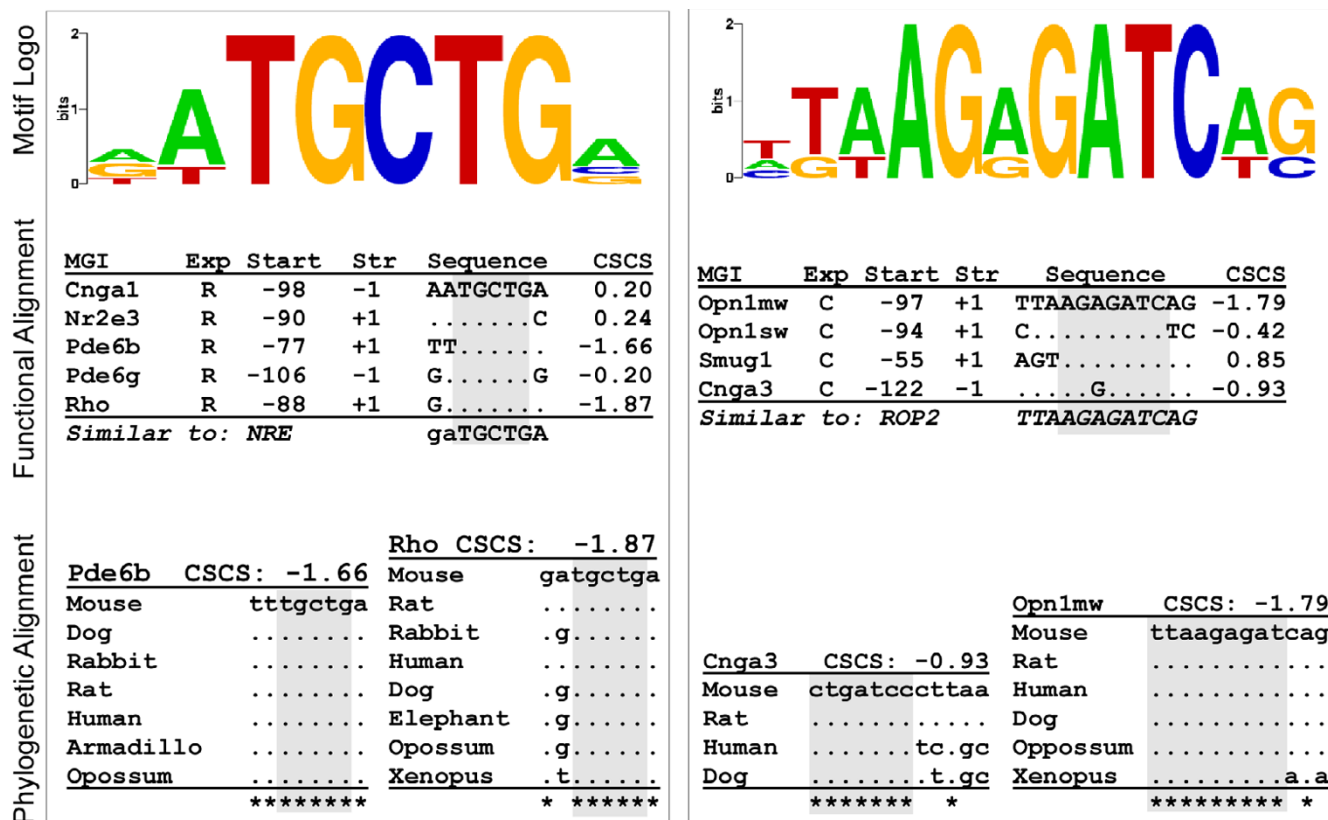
Motif Logo

2
bits
1
0

AATGCTGA

2
bits
1
0

TTAAGAGATCAG

Functional Alignment

| MGI | Exp | Start | Str | Sequence | CSCS |
|---|---|---|---|---|---|
| Cnga1 | R | -98 | -1 | AATGCTGA | 0.20 |
| Nr2e3 | R | -90 | +1 | .......C | 0.24 |
| Pde6b | R | -77 | +1 | TT...... | -1.66 |
| Pde6g | R | -106 | -1 | G......G | -0.20 |
| Rho | R | -88 | +1 | G....... | -1.87 |
| Similar to: NRE | | | | gaTGCTGA | |

| MGI | Exp | Start | Str | Sequence | CSCS |
|---|---|---|---|---|---|
| Opn1mw | C | -97 | +1 | TTAAGAGATCAG | -1.79 |
| Opn1sw | C | -94 | +1 | C.........TC | -0.42 |
| Smug1 | C | -55 | +1 | AGT......... | 0.85 |
| Cnga3 | C | -122 | -1 | .....G...... | -0.93 |
| Similar to: ROP2 | | | | TTAAGAGATCAG | |

Phylogenetic Alignment

| Pde6b | CSCS: -1.66 |
|---|---|
| Mouse | tttgctga |
| Dog | ........ |
| Rabbit | ........ |
| Rat | ........ |
| Human | ........ |
| Armadillo | ........ |
| Opossum | ........ |
| | ******** |

| Rho | CSCS: -1.87 |
|---|---|
| Mouse | gatgctga |
| Rat | ........ |
| Rabbit | .g...... |
| Human | ........ |
| Dog | .g...... |
| Elephant | .g...... |
| Opossum | .g...... |
| Xenopus | .t...... |
| | * ****** |

| Cnga3 | CSCS: -0.93 |
|---|---|
| Mouse | ctgatcccttaa |
| Rat | ............ |
| Human | .........tc.gc |
| Dog | .........t.gc |
| | ******* * |

| Opn1mw | CSCS: -1.79 |
|---|---|
| Mouse | ttaagagatcag |
| Rat | ............ |
| Human | ............ |
| Dog | ............ |
| Oppossum | ............ |
| Xenopus | ..........a.a |
| | ********* * |